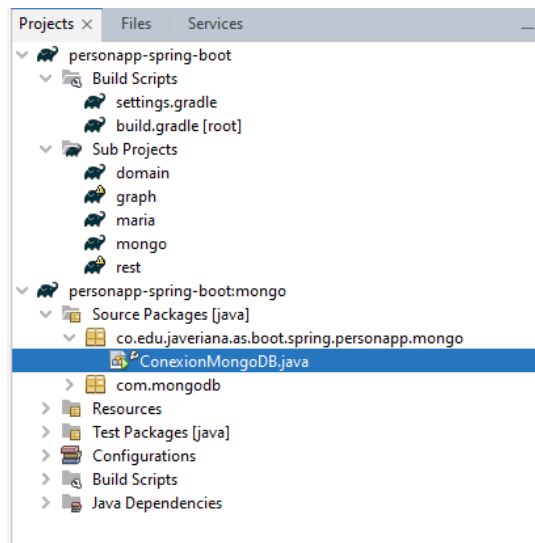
Projects ×   Files   Services

personapp-spring-boot
Build Scripts
settings.gradle
build.gradle [root]
Sub Projects
domain
graph
maria
mongo
rest
personapp-spring-boot:mongo
Source Packages [java]
co.edu.javeriana.as.boot.spring.personapp.mongo
ConexionMongoDB.java
com.mongodb
Resources
Test Packages [java]
Configurations
Build Scripts
Java Dependencies